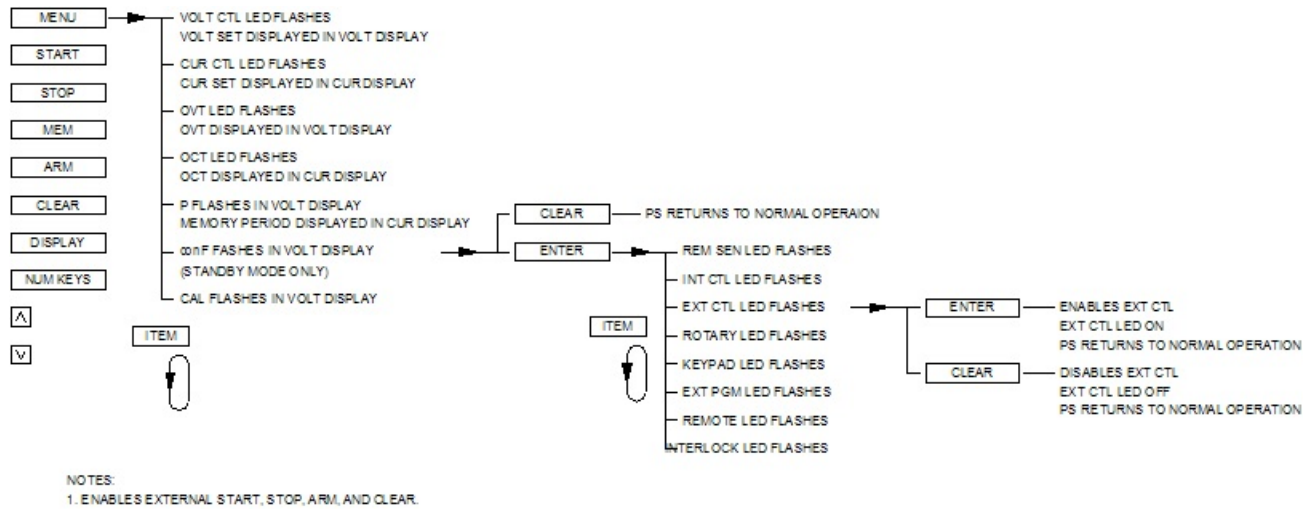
MENU

START

STOP

MEM

ARM

CLEAR

DISPLAY

NUM KEYS

$\wedge$

$\vee$

VOLT CTL LED FLASHES
VOLT SET DISPLAYED IN VOLT DISPLAY

CUR CTL LED FLASHES
CUR SET DISPLAYED IN CUR DISPLAY

OVT LED FLASHES
OVT DISPLAYED IN VOLT DISPLAY

OCT LED FLASHES
OCT DISPLAYED IN CUR DISPLAY

P FLASHES IN VOLT DISPLAY
MEMORY PERIOD DISPLAYED IN CUR DISPLAY

conF FASHES IN VOLT DISPLAY
(STANDBY MODE ONLY)

CAL FLASHES IN VOLT DISPLAY

ITEM

CLEAR

PS RETURNS TO NORMAL OPERAION

ENTER

REM SEN LED FLASHES

INT CTL LED FLASHES

EXT CTL LED FLASHES

ROTARY LED FLASHES

KEYPAD LED FLASHES

EXT PGM LED FLASHES

REMOTE LED FLASHES

INTERLOCK LED FLASHES

ITEM

ENTER

ENABLES EXT CTL
EXT CTL LED ON
PS RETURNS TO NORMAL OPERATION

CLEAR

DISABLES EXT CTL
EXT CTL LED OFF
PS RETURNS TO NORMAL OPERATION

NOTES:
1. ENABLES EXTERNAL START, STOP, ARM, AND CLEAR.